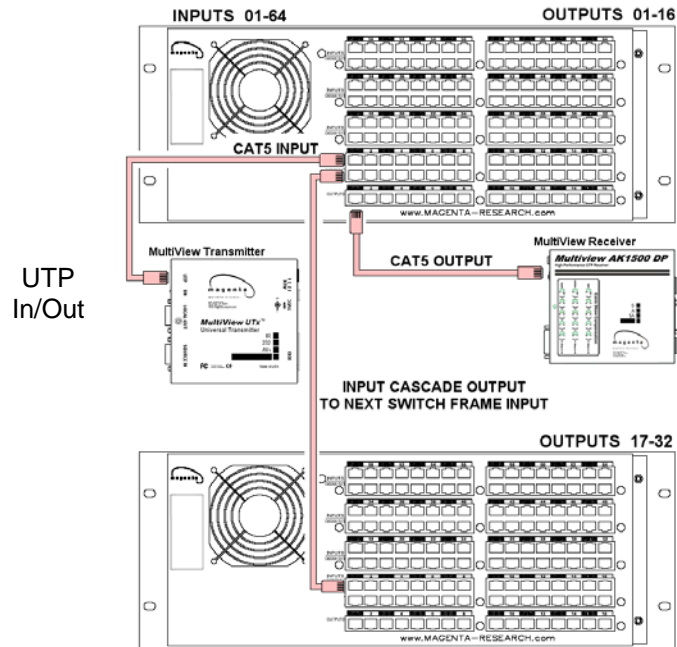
INPUTS 01-64

OUTPUTS 01-16

CAT5 INPUT

www.MAGENTA-RESEARCH.com

MultiView Transmitter

MultiView Receiver

CAT5 OUTPUT

Multiview AK1500 DP

UTP In/Out

MultiView UTx

Universal Transmitter

INPUT CASCADE OUTPUT TO NEXT SWITCH FRAME INPUT

OUTPUTS 17-32

www.MAGENTA-RESEARCH.com